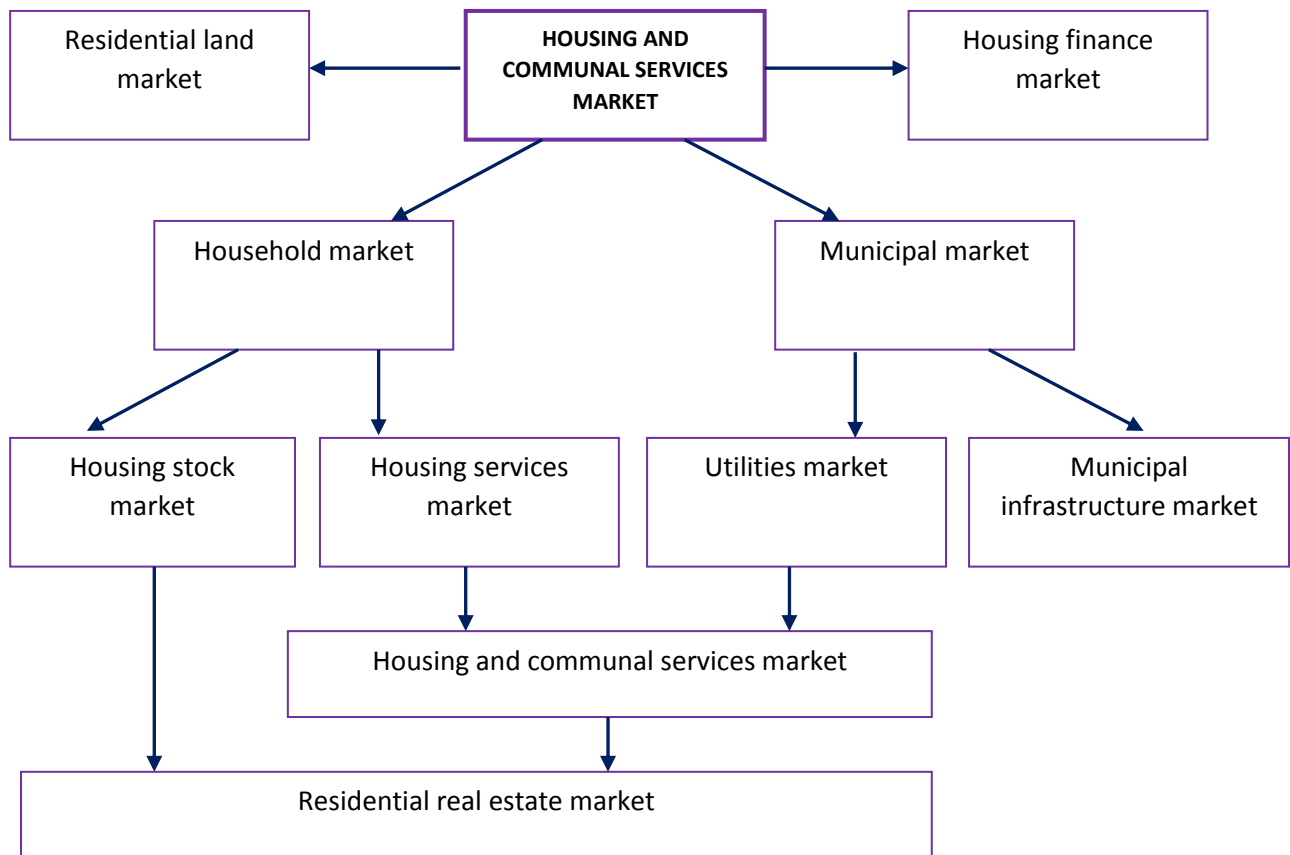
Residential land market

HOUSING AND COMMUNAL SERVICES MARKET

Housing finance market

Household market

Municipal market

Housing stock market

Housing services market

Utilities market

Municipal infrastructure market

Housing and communal services market

Residential real estate market